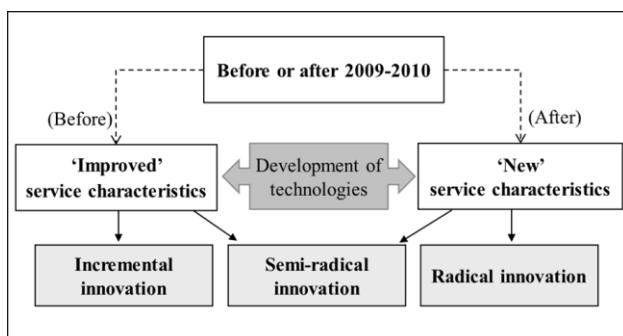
Before or after 2009-2010

(Before)

(After)

'Improved' service characteristics

Development of technologies

'New' service characteristics

Incremental innovation

Semi-radical innovation

Radical innovation